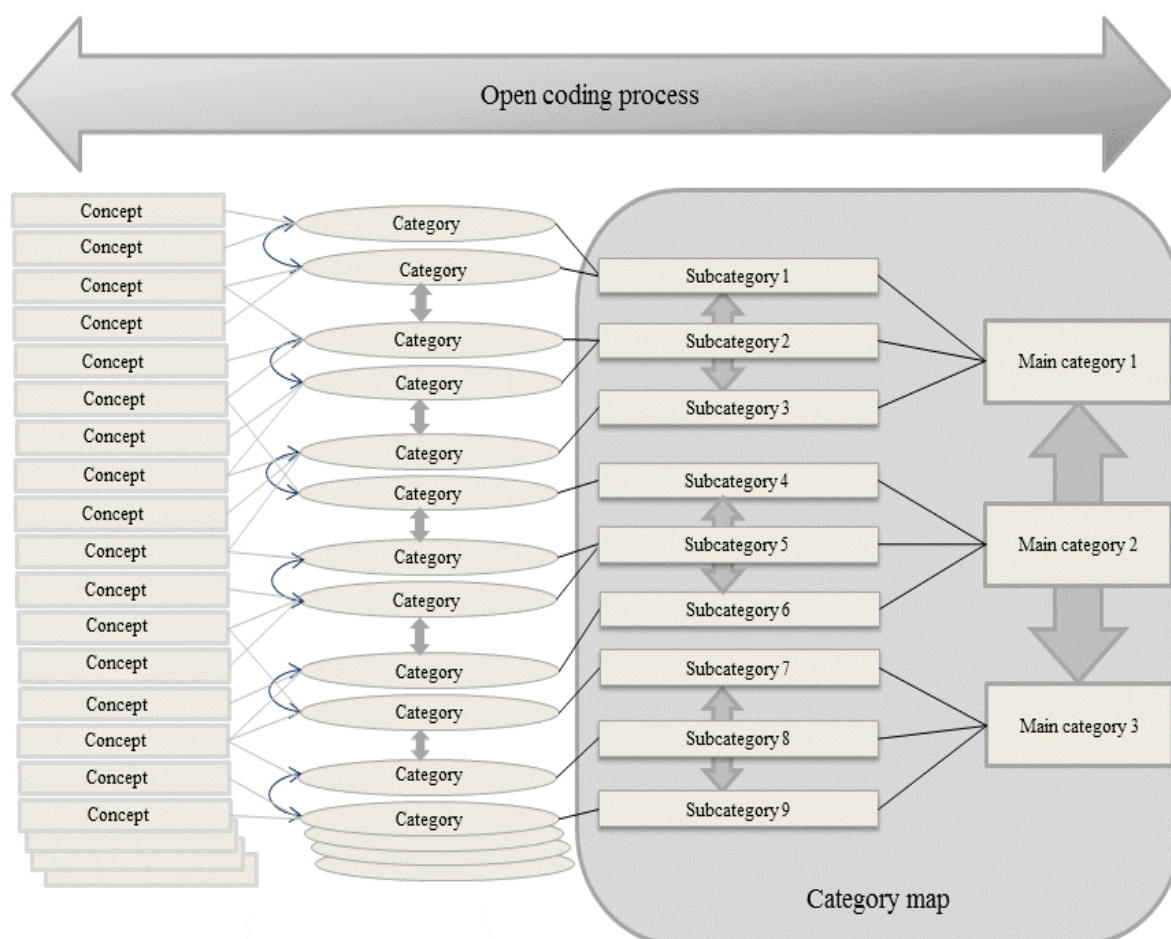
Open coding process

Concept
Concept
Concept
Concept
Concept
Concept
Concept
Concept
Concept
Concept
Concept
Concept
Concept
Concept
Concept
Concept
Concept

Category
Category
Category
Category
Category
Category
Category
Category
Category
Category
Category
Category
Category
Category

Subcategory 1
Subcategory 2
Subcategory 3
Subcategory 4
Subcategory 5
Subcategory 6
Subcategory 7
Subcategory 8
Subcategory 9

Main category 1
Main category 2
Main category 3

Category map